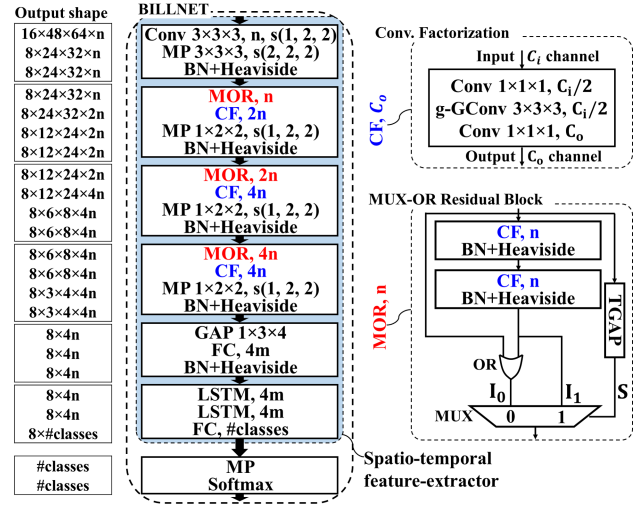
Output shape

16×48×64×n
8×24×32×n
8×24×32×n

8×24×32×n
8×24×32×2n
8×12×24×2n
8×12×24×2n

8×12×24×2n
8×12×24×4n
8×6×8×4n
8×6×8×4n

8×6×8×4n
8×6×8×4n
8×3×4×4n
8×3×4×4n

8×4n
8×4n
8×4n

8×4n
8×4n
8×#classes

#classes
#classes

BILLNET

Conv 3×3×3, n, s(1, 2, 2)
MP 3×3×3, s(2, 2, 2)
BN+Heaviside

MOR, n
CF, 2n
MP 1×2×2, s(1, 2, 2)
BN+Heaviside

MOR, 2n
CF, 4n
MP 1×2×2, s(1, 2, 2)
BN+Heaviside

MOR, 4n
CF, 4n
MP 1×2×2, s(1, 2, 2)
BN+Heaviside

GAP 1×3×4
FC, 4m
BN+Heaviside

LSTM, 4m
LSTM, 4m
FC, #classes

MP
Softmax

Spatio-temporal feature-extractor

Conv. Factorization

Input $C_i$ channel

CF, $C_o$

Conv 1×1×1, $C_i/2$
g-GConv 3×3×3, $C_i/2$
Conv 1×1×1, $C_o$

Output $C_o$ channel

MUX-OR Residual Block

MOR, n

CF, n
BN+Heaviside

CF, n
BN+Heaviside

TGAP

OR

$I_0$

$I_1$

S

MUX

0

1